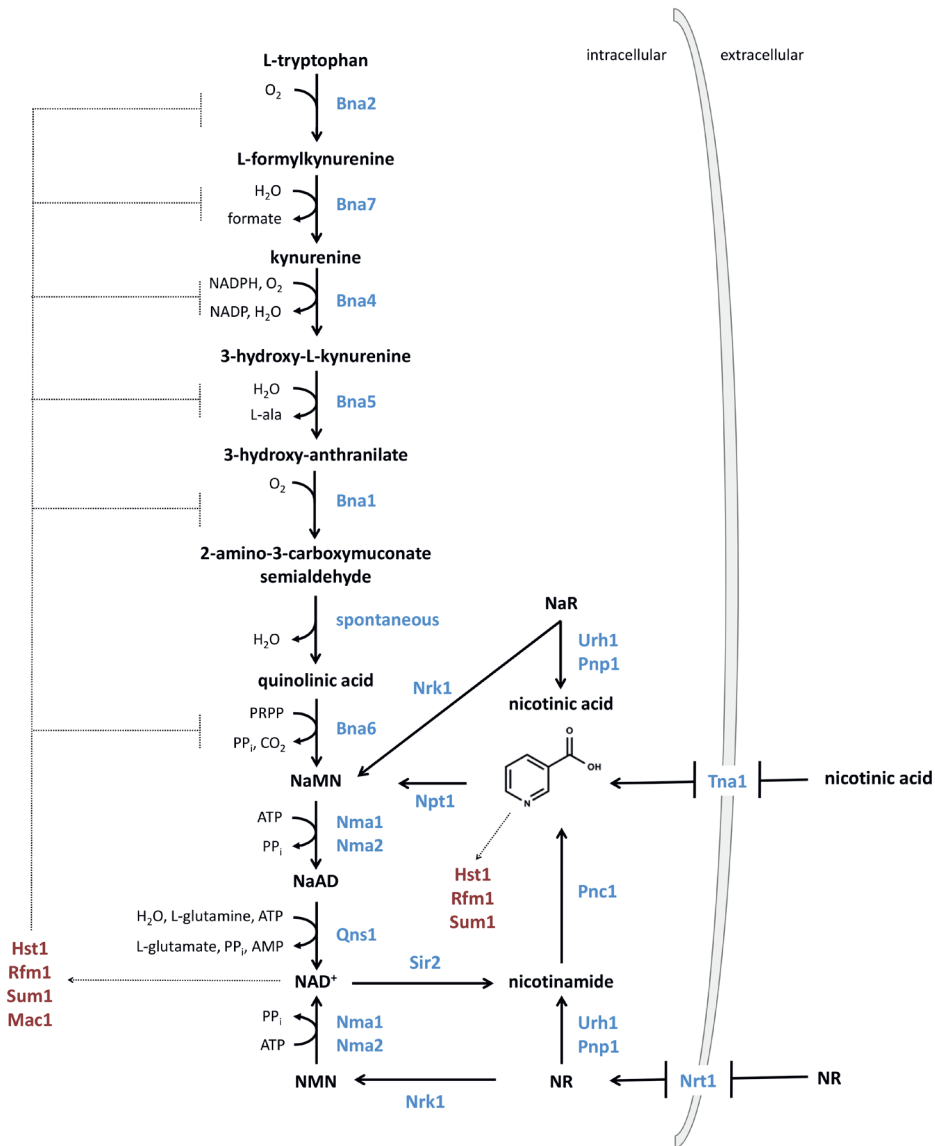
intracellular extracellular

L-tryptophan
$O_2$ Bna2
L-formylkynurenine
$H_2O$ formate Bna7
kynurenine
NADPH, $O_2$ NADP, $H_2O$ Bna4
3-hydroxy-L-kynurenine
$H_2O$ L-ala Bna5
3-hydroxy-anthranilate
$O_2$ Bna1
2-amino-3-carboxymuconate semialdehyde
$H_2O$ spontaneous
quinolinic acid
PRPP $PP_i$, $CO_2$ Bna6
NaMN
ATP $PP_i$ Nma1 Nma2
NaAD
$H_2O$, L-glutamine, ATP L-glutamate, $PP_i$, AMP Qns1
NAD$^+$
$PP_i$ ATP Nma1 Nma2
NMN

NaR
Urh1 Pnp1
Nrk1
nicotinic acid
OH
N
Npt1
Tna1
nicotinic acid
Hst1 Rfm1 Sum1
Pnc1
Sir2
nicotinamide
Urh1 Pnp1
NR
Nrt1
NR
Nrk1

Hst1 Rfm1 Sum1 Mac1